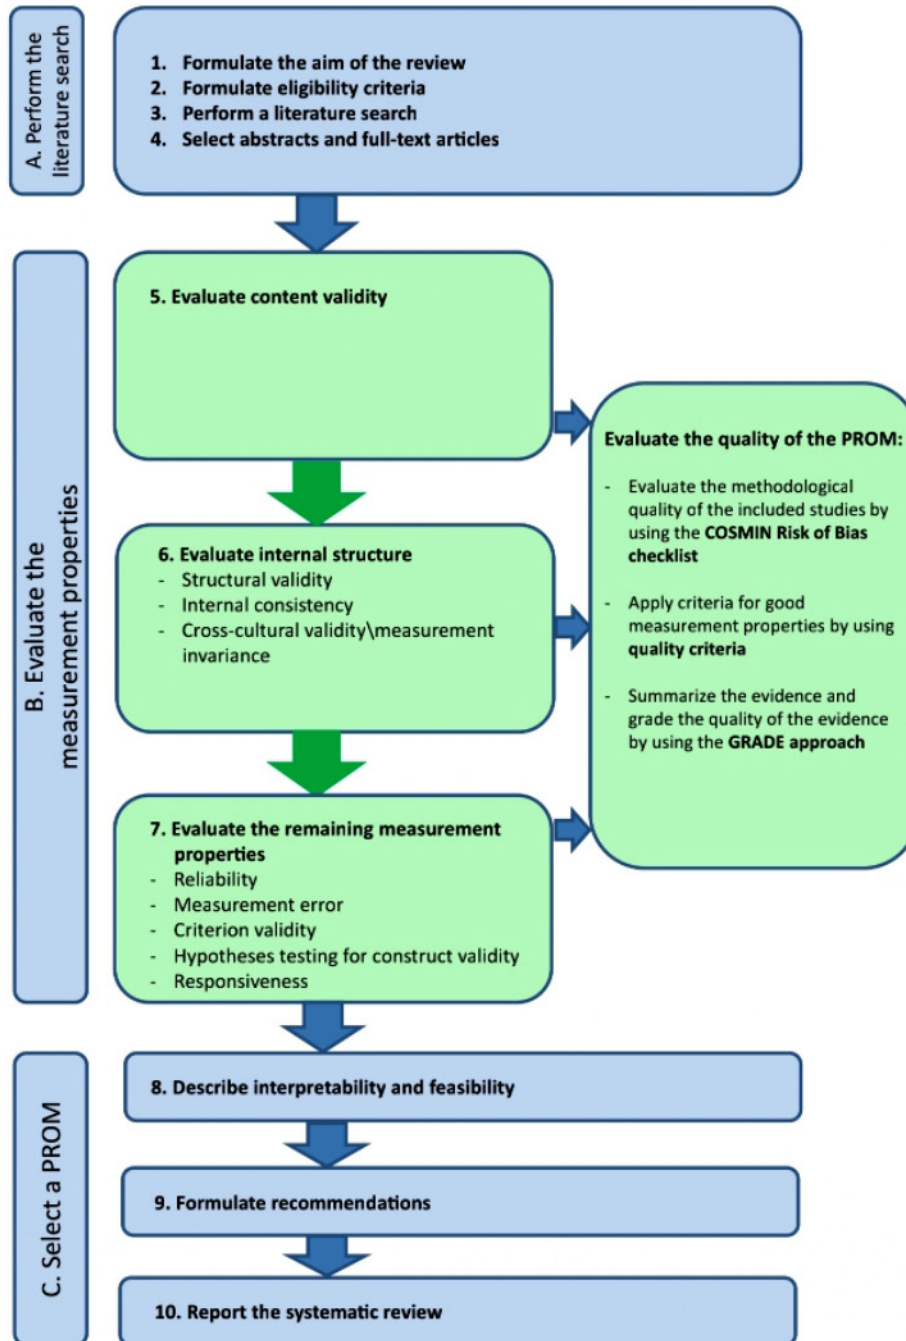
A. Perform the literature search

1. Formulate the aim of the review
2. Formulate eligibility criteria
3. Perform a literature search
4. Select abstracts and full-text articles

B. Evaluate the measurement properties

5. Evaluate content validity

6. Evaluate internal structure
- Structural validity
- Internal consistency
- Cross-cultural validity\measurement invariance

7. Evaluate the remaining measurement properties
- Reliability
- Measurement error
- Criterion validity
- Hypotheses testing for construct validity
- Responsiveness

Evaluate the quality of the PROM:
- Evaluate the methodological quality of the included studies by using the COSMIN Risk of Bias checklist
- Apply criteria for good measurement properties by using quality criteria
- Summarize the evidence and grade the quality of the evidence by using the GRADE approach

C. Select a PROM

8. Describe interpretability and feasibility

9. Formulate recommendations

10. Report the systematic review